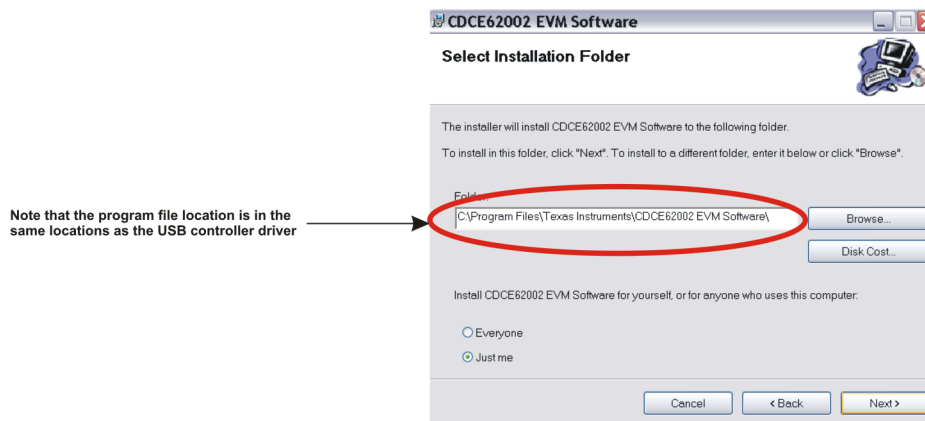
Note that the program file location is in the same locations as the USB controller driver

CDCE62002 EVM Software

Select Installation Folder

The installer will install CDCE62002 EVM Software to the following folder.

To install in this folder, click "Next". To install to a different folder, enter it below or click "Browse".

Folder:

C:\Program Files\Texas Instruments\CDCE62002 EVM Software\

Browse...

Disk Cost...

Install CDCE62002 EVM Software for yourself, or for anyone who uses this computer:

Everyone

Just me

Cancel

< Back

Next >